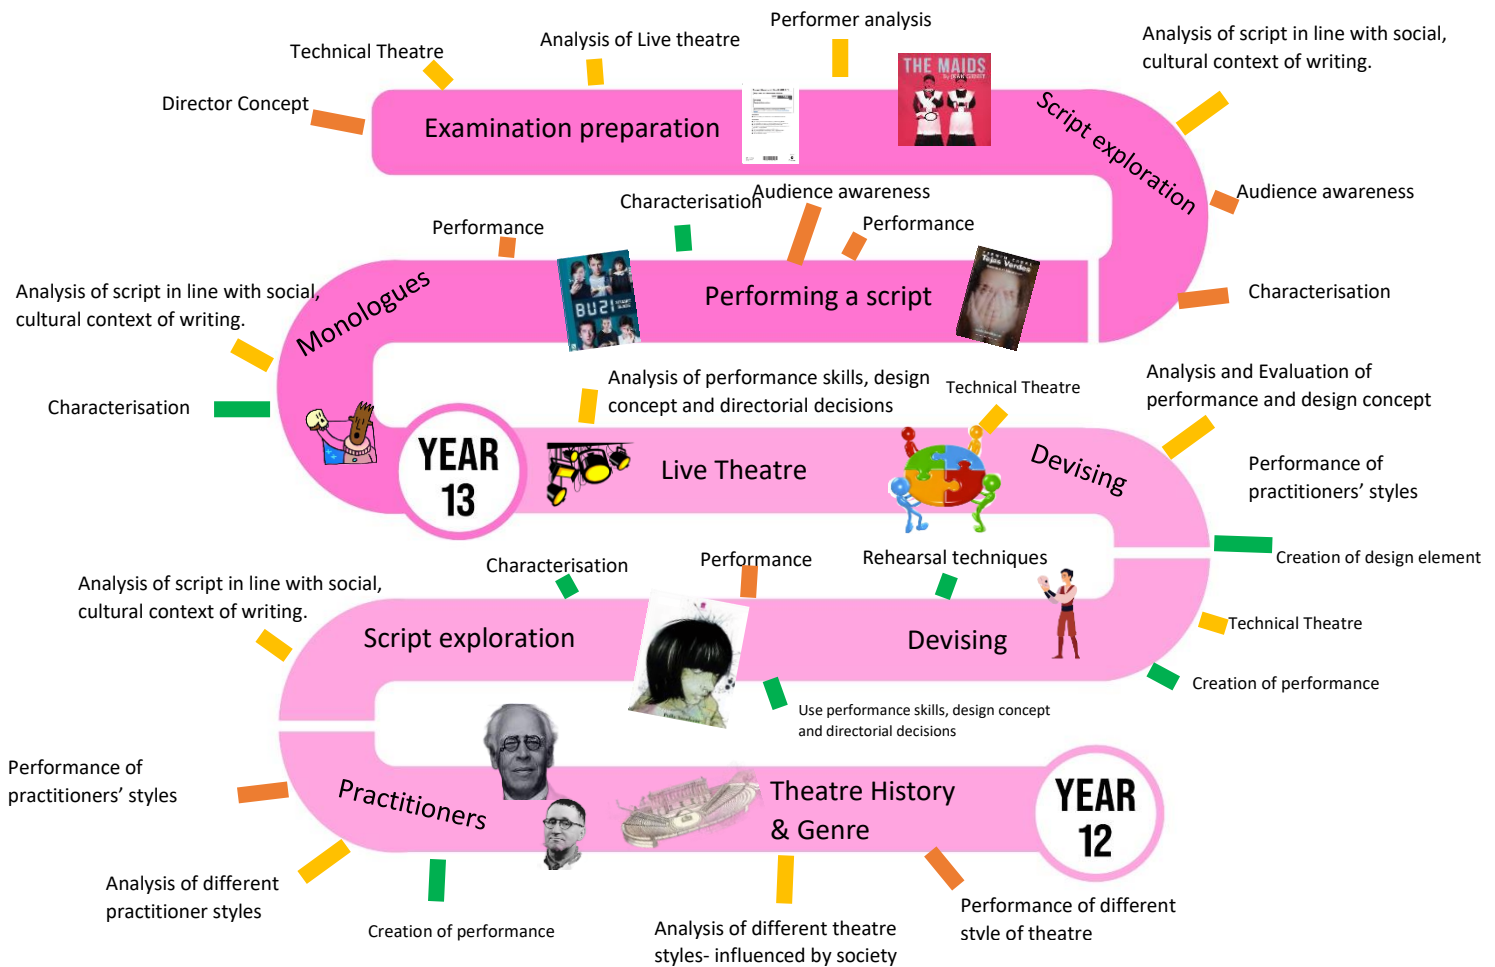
Performer analysis

Technical Theatre

Analysis of Live theatre

Analysis of script in line with social, cultural context of writing.

Director Concept

Examination preparation

THE MAIDS

Script exploration

Audience awareness

Characterisation

Audience awareness

Performance

Performance

Monologues

Performing a script

Characterisation

Analysis of script in line with social, cultural context of writing.

BU21

Characterisation

Analysis of performance skills, design concept and directorial decisions

Technical Theatre

Analysis and Evaluation of performance and design concept

YEAR 13

Live Theatre

Devising

Performance of practitioners' styles

Creation of design element

Characterisation

Performance

Rehearsal techniques

Analysis of script in line with social, cultural context of writing.

Script exploration

Devising

Technical Theatre

Creation of performance

Use performance skills, design concept and directorial decisions

Performance of practitioners' styles

Practitioners

Theatre History & Genre

YEAR 12

Analysis of different practitioner styles

Creation of performance

Analysis of different theatre styles- influenced by society

Performance of different stvle of theatre